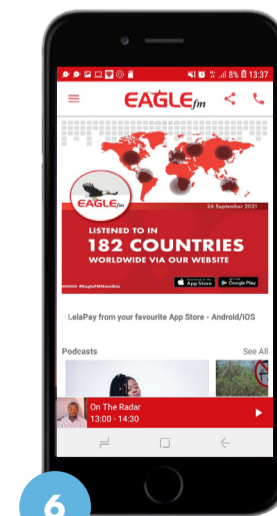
8% 13:37

EAGLEfm

EAGLEfm

26 September 2021

LISTENED TO IN

182 COUNTRIES

WORLDWIDE VIA OUR WEBSITE

App Store

Google Play

#EagleFMNamibia

LelaPay from your favourite App Store - Android/IOS

Podcasts

See All

On The Radar

13:00 - 14:30

6